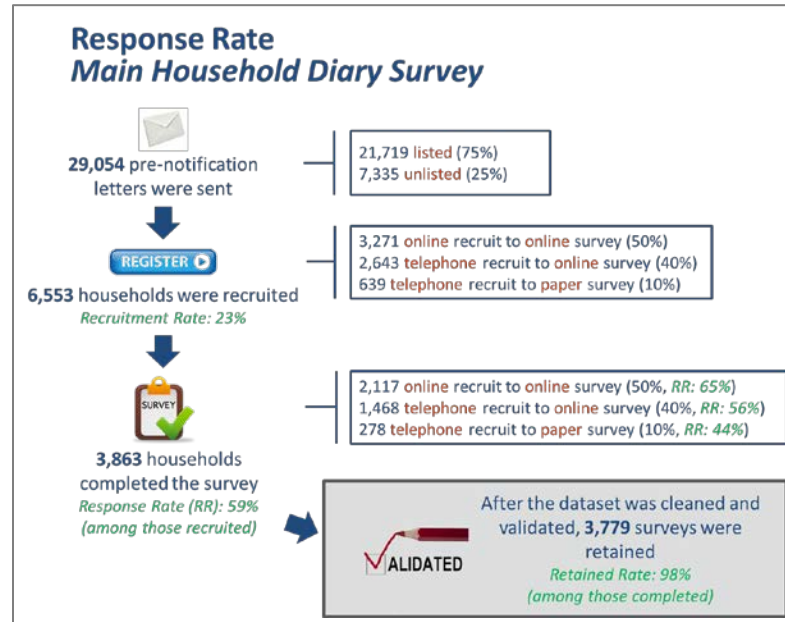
Response Rate
*Main Household Diary Survey*

29,054 pre-notification letters were sent

21,719 listed (75%)
7,335 unlisted (25%)

REGISTER

6,553 households were recruited
Recruitment Rate: 23%

3,271 online recruit to online survey (50%)
2,643 telephone recruit to online survey (40%)
639 telephone recruit to paper survey (10%)

SURVEY

3,863 households completed the survey
Response Rate (RR): 59%
(among those recruited)

2,117 online recruit to online survey (50%, RR: 65%)
1,468 telephone recruit to online survey (40%, RR: 56%)
278 telephone recruit to paper survey (10%, RR: 44%)

VALIDATED

After the dataset was cleaned and validated, 3,779 surveys were retained
Retained Rate: 98%
(among those completed)